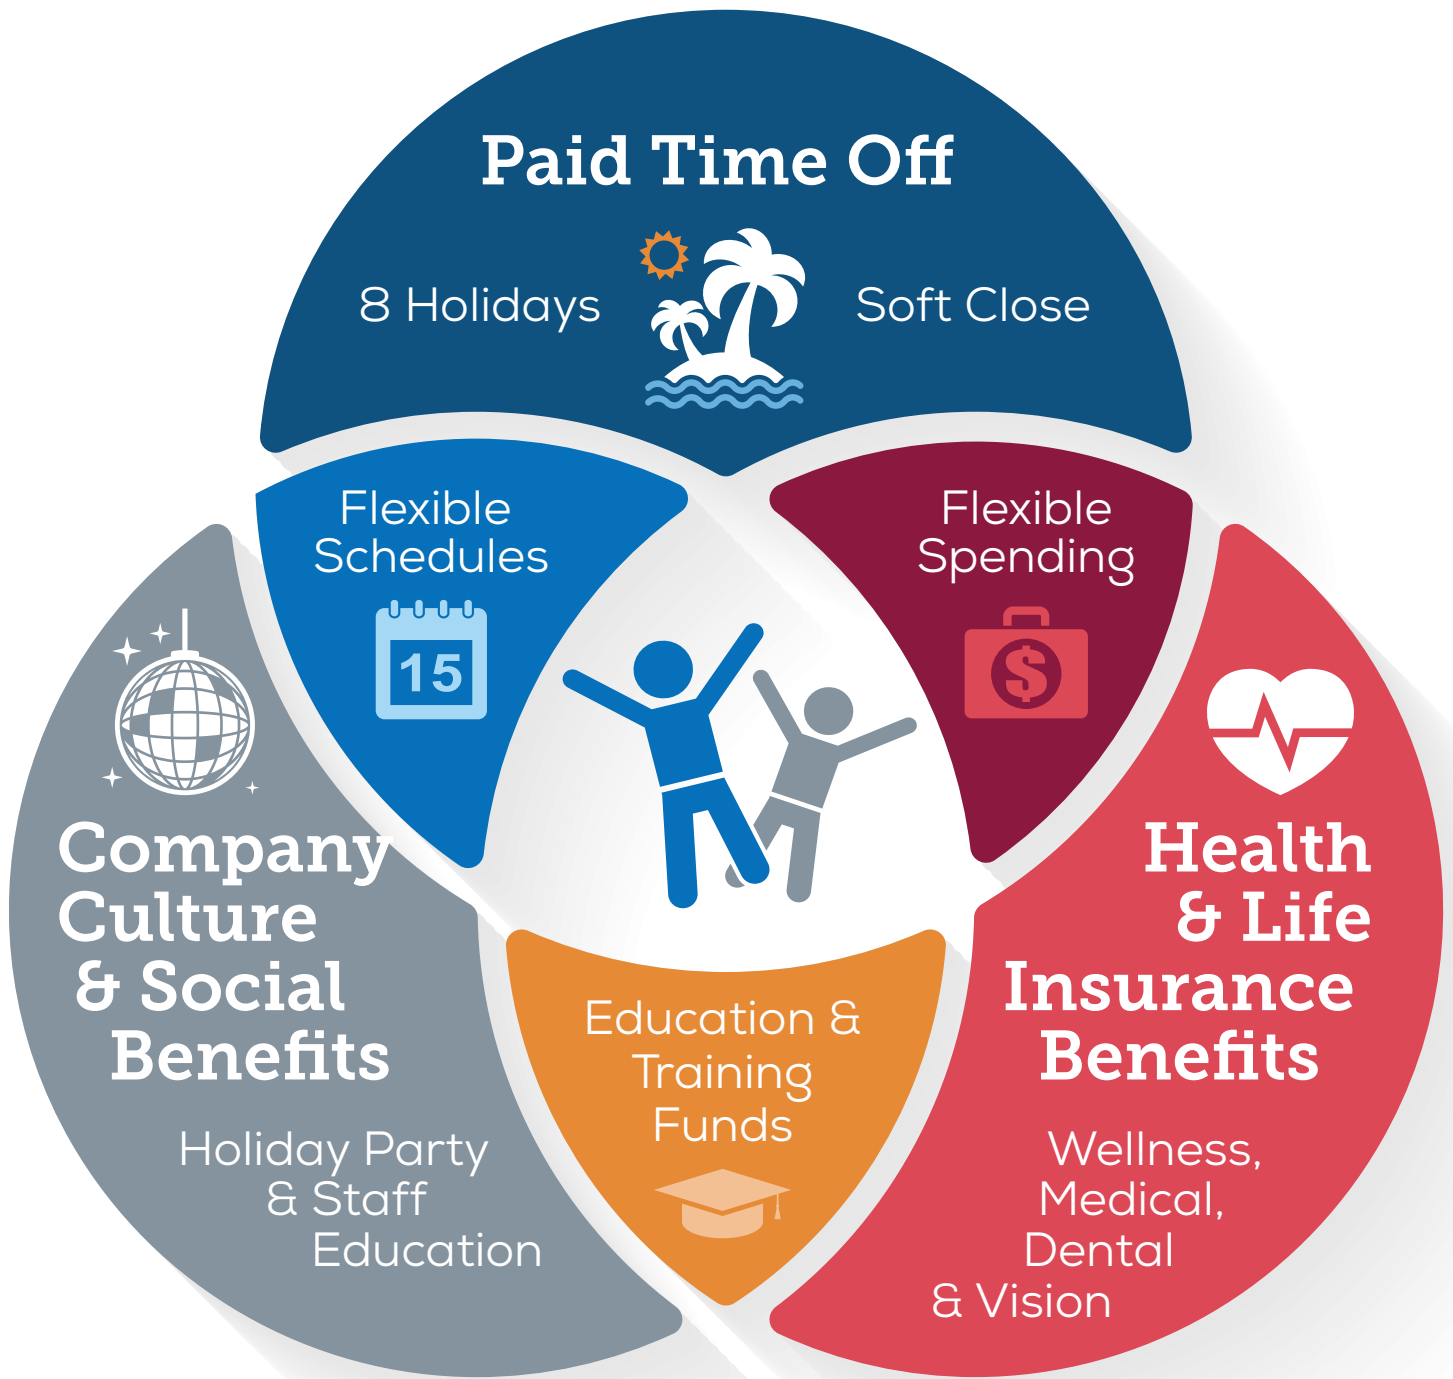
Paid Time Off

8 Holidays

Soft Close

Flexible Schedules

15

Flexible Spending

$

Company Culture & Social Benefits

Holiday Party & Staff Education

Education & Training Funds

Health & Life Insurance Benefits

Wellness, Medical, Dental & Vision